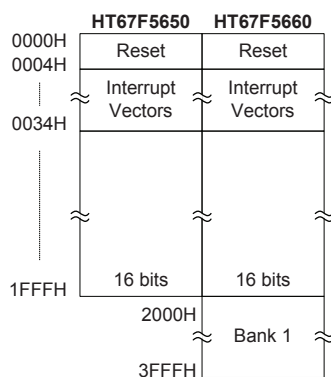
HT67F5650 HT67F5660

| | HT67F5650 | HT67F5660 |
|---|---|---|
| 0000H | Reset | Reset |
| 0004H | Interrupt Vectors | Interrupt Vectors |
| 0034H | | |
| 1FFFH | 16 bits | 16 bits |
| 2000H | | Bank 1 |
| 3FFFH | | |